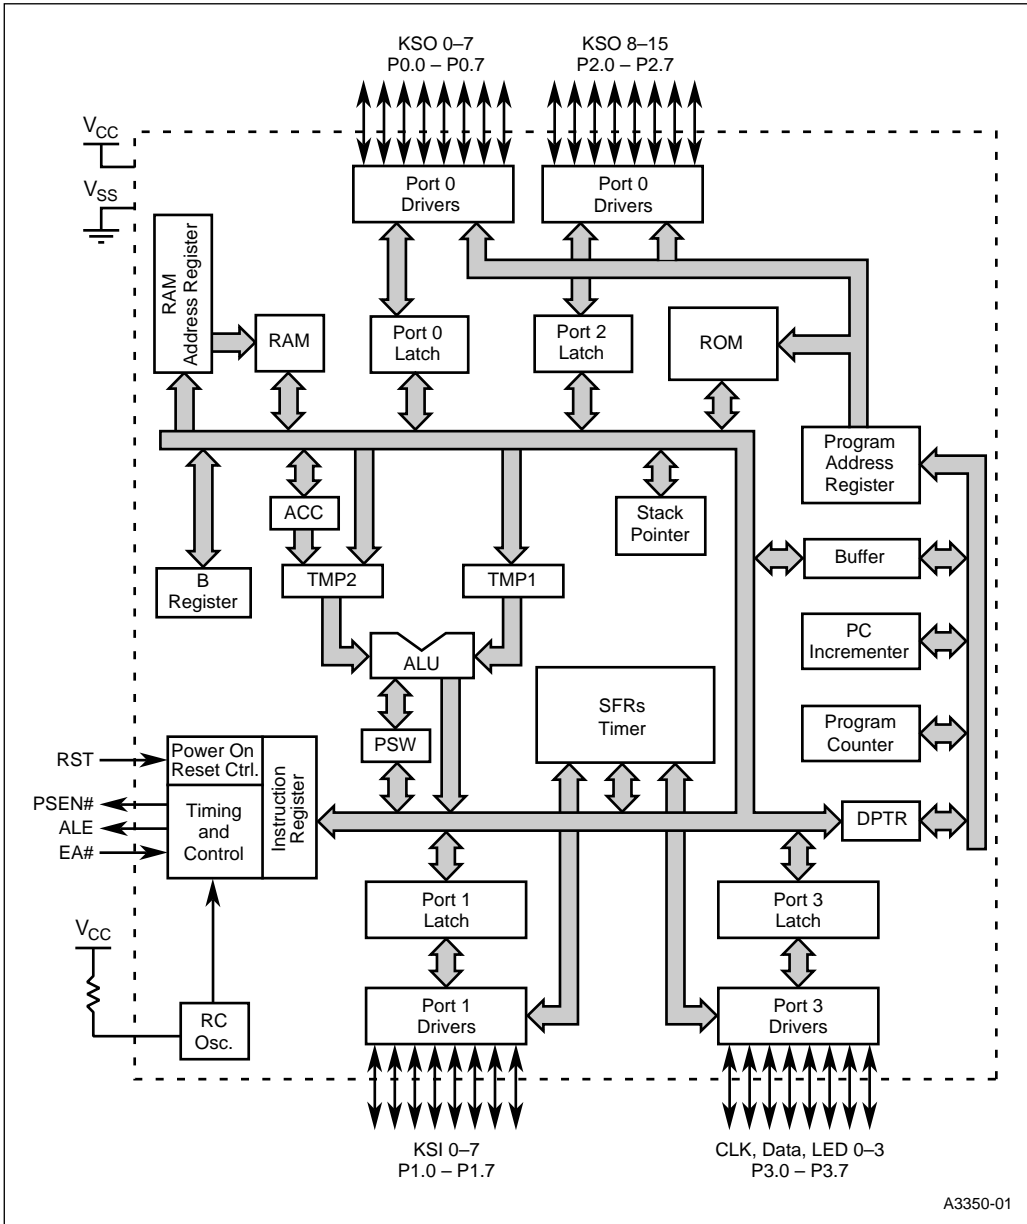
KSO 0–7
P0.0 – P0.7

KSO 8–15
P2.0 – P2.7

$V_{CC}$

$V_{SS}$

Port 0
Drivers

Port 0
Drivers

RAM
Address Register

RAM

Port 0
Latch

Port 2
Latch

ROM

Program
Address
Register

ACC

Stack
Pointer

B
Register

TMP2

TMP1

Buffer

ALU

PC
Incrementer

SFRs
Timer

Program
Counter

RST

Power On
Reset Ctrl.

PSW

PSEN#

ALE

EA#

Timing
and
Control

Instruction
Register

DPTR

Port 1
Latch

Port 3
Latch

$V_{CC}$

RC
Osc.

Port 1
Drivers

Port 3
Drivers

KSI 0–7
P1.0 – P1.7

CLK, Data, LED 0–3
P3.0 – P3.7

A3350-01